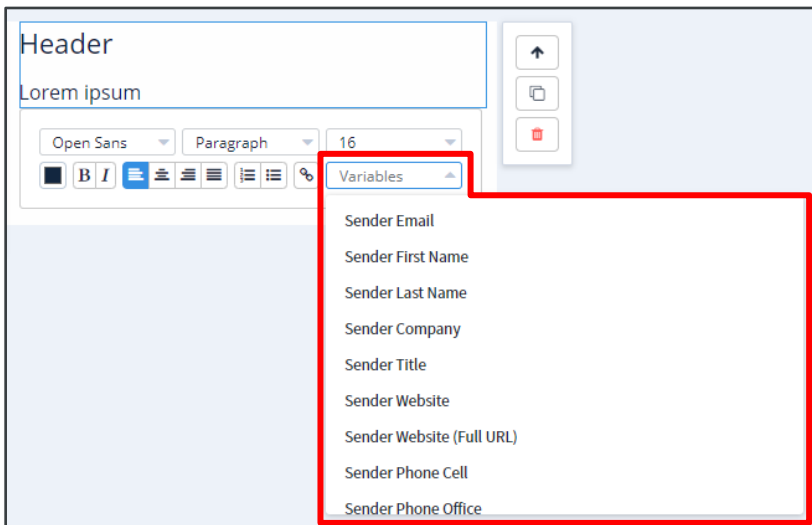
Header

Lorem ipsum

Open Sans
Paragraph
16
B I
Variables

Sender Email
Sender First Name
Sender Last Name
Sender Company
Sender Title
Sender Website
Sender Website (Full URL)
Sender Phone Cell
Sender Phone Office